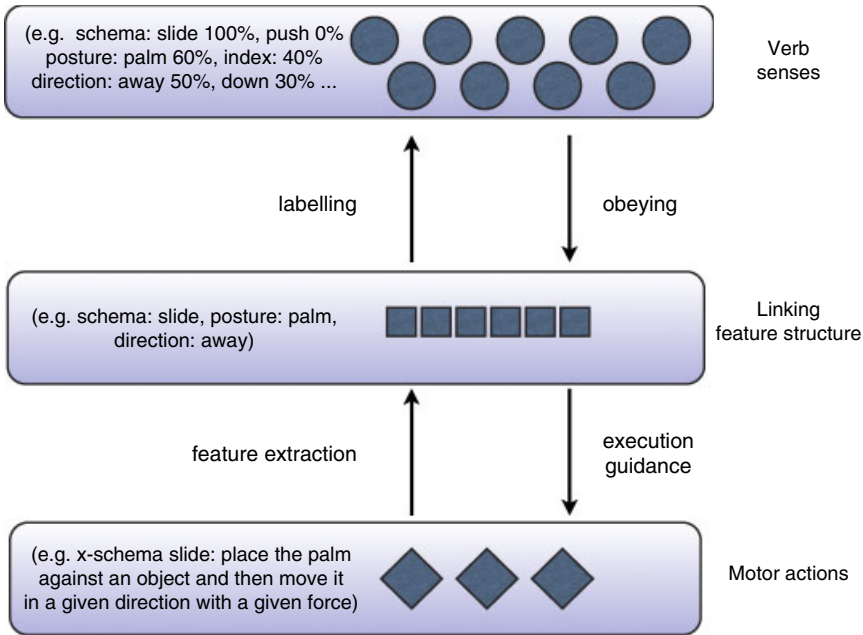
(e.g. schema: slide 100%, push 0% posture: palm 60%, index: 40% direction: away 50%, down 30% ...

Verb senses

labelling

obeying

(e.g. schema: slide, posture: palm, direction: away)

Linking feature structure

feature extraction

execution guidance

(e.g. x-schema slide: place the palm against an object and then move it in a given direction with a given force)

Motor actions